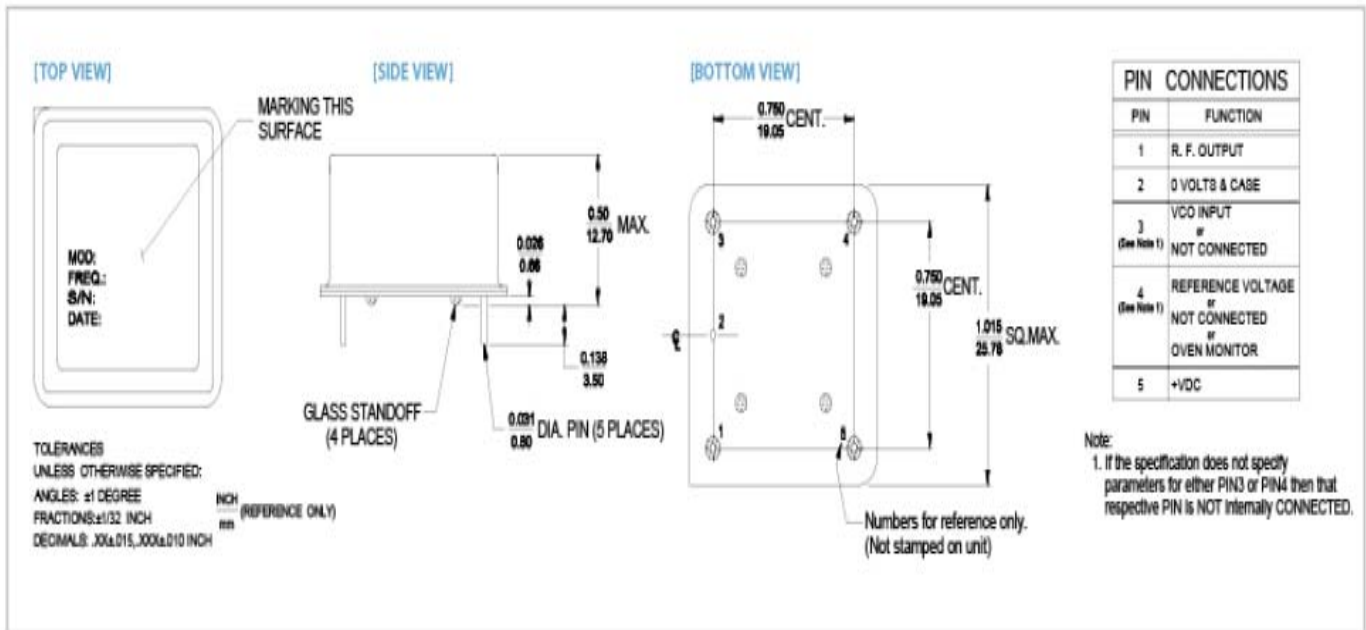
[TOP VIEW]

MARKING THIS SURFACE

MOD:
FREQ.:
S/N:
DATE:

TOLERANCES
UNLESS OTHERWISE SPECIFIED:
ANGLES: ±1 DEGREE
FRACTIONS: ±1/32 INCH
DECIMALS: .XX±.015, .XXX±.010 INCH

$\frac{\text{INCH}}{\text{mm}}$ (REFERENCE ONLY)

[SIDE VIEW]

$\frac{0.50}{12.70}$ MAX.

$\frac{0.026}{0.66}$

$\frac{0.138}{3.50}$

GLASS STANDOFF (4 PLACES)

$\frac{0.031}{0.80}$ DIA. PIN (5 PLACES)

[BOTTOM VIEW]

$\frac{0.750}{19.05}$ CENT.

$\frac{0.750}{19.05}$ CENT.

$\frac{1.015}{25.78}$ SQ.MAX.

3
4
2
1
5

Numbers for reference only.
(Not stamped on unit)

| PIN CONNECTIONS | |
|---|---|
| PIN | FUNCTION |
| 1 | R. F. OUTPUT |
| 2 | 0 VOLTS & CASE |
| 3 (See Note 1) | VCO INPUT or NOT CONNECTED |
| 4 (See Note 1) | REFERENCE VOLTAGE or NOT CONNECTED or OVEN MONITOR |
| 5 | +VDC |

Note:
1. If the specification does not specify parameters for either PIN3 or PIN4 then that respective PIN is NOT internally CONNECTED.